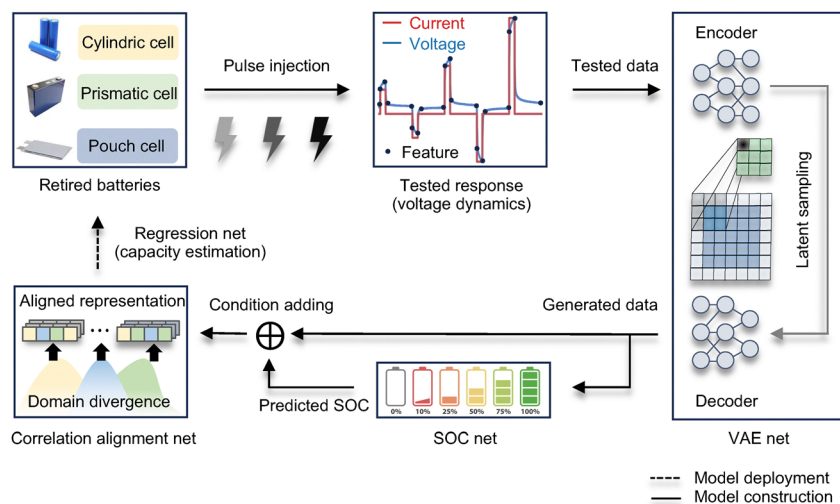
Cylindric cell

Prismatic cell

Pouch cell

Retired batteries

Pulse injection

Current
Voltage

Feature

Tested response
(voltage dynamics)

Tested data

Encoder

Latent sampling

Decoder

VAE net

Regression net
(capacity estimation)

Aligned representation

...

Domain divergence

Correlation alignment net

Condition adding

$\oplus$

Predicted SOC

Generated data

0% 10% 25% 50% 75% 100%

SOC net

Model deployment
Model construction